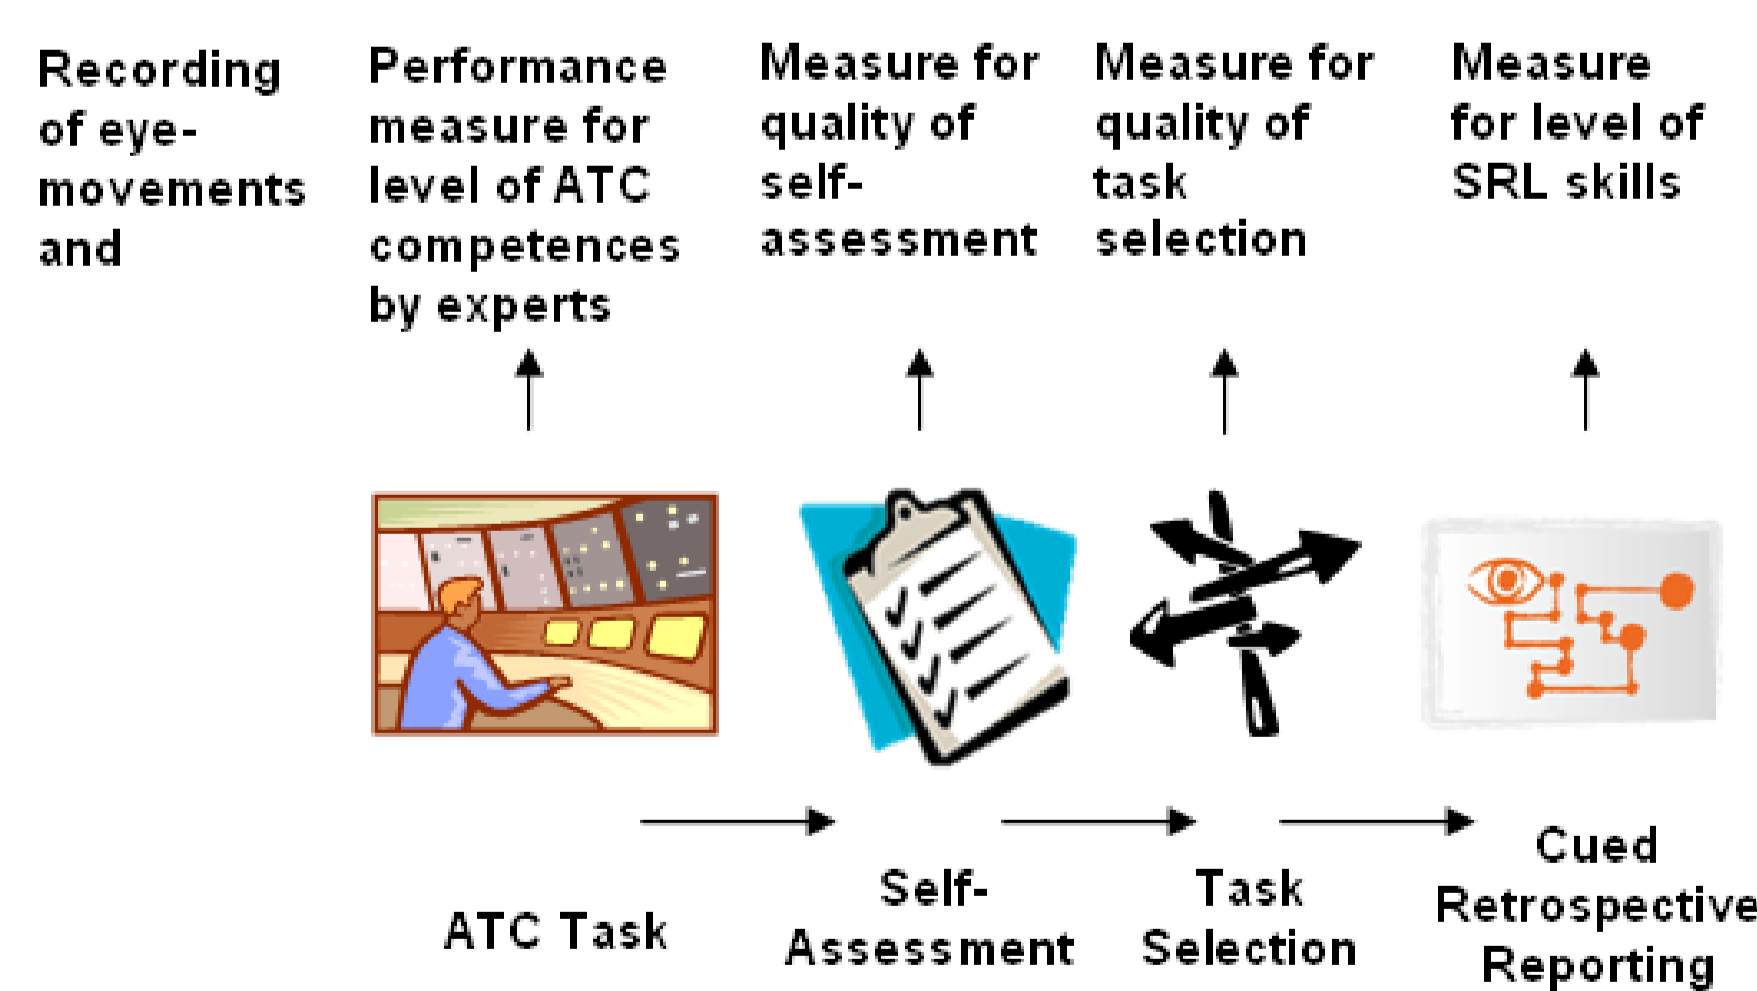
Recording of eye-movements and

Performance measure for level of ATC competences by experts

Measure for quality of self-assessment

Measure for quality of task selection

Measure for level of SRL skills

ATC Task

Self-Assessment

Task Selection

Cued Retrospective Reporting